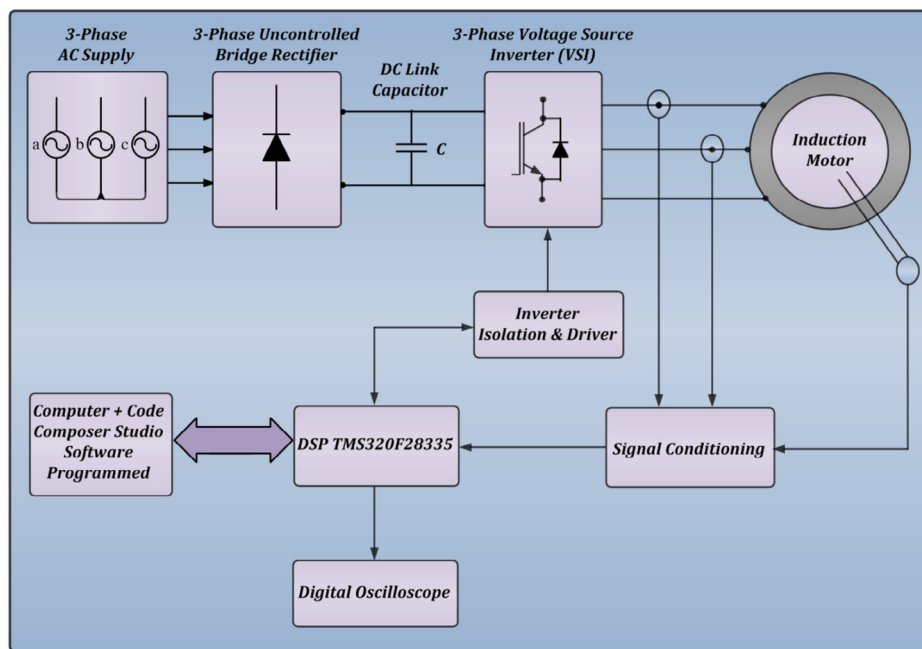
3-Phase AC Supply

a b c

3-Phase Uncontrolled Bridge Rectifier

DC Link Capacitor

C

3-Phase Voltage Source Inverter (VSI)

Induction Motor

Inverter Isolation & Driver

Computer + Code Composer Studio Software Programmed

DSP TMS320F28335

Signal Conditioning

Digital Oscilloscope